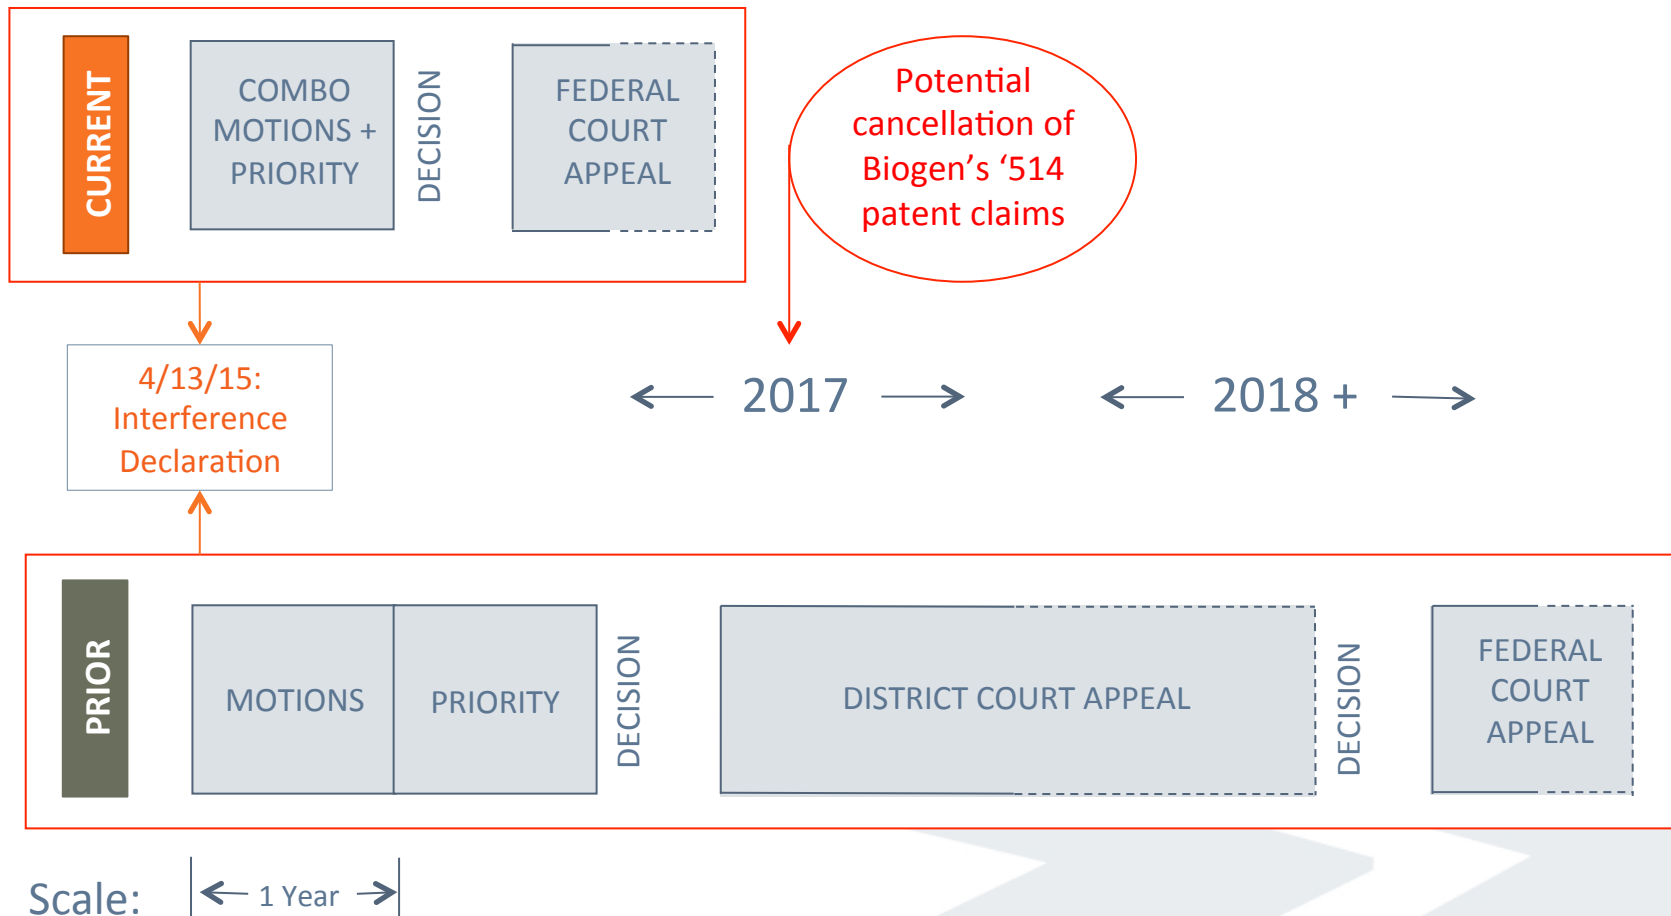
CURRENT

COMBO MOTIONS + PRIORITY

DECISION

FEDERAL COURT APPEAL

Potential cancellation of Biogen's '514 patent claims

4/13/15: Interference Declaration

← 2017 →

← 2018 + →

PRIOR

MOTIONS

PRIORITY

DECISION

DISTRICT COURT APPEAL

DECISION

FEDERAL COURT APPEAL

Scale: ← 1 Year →